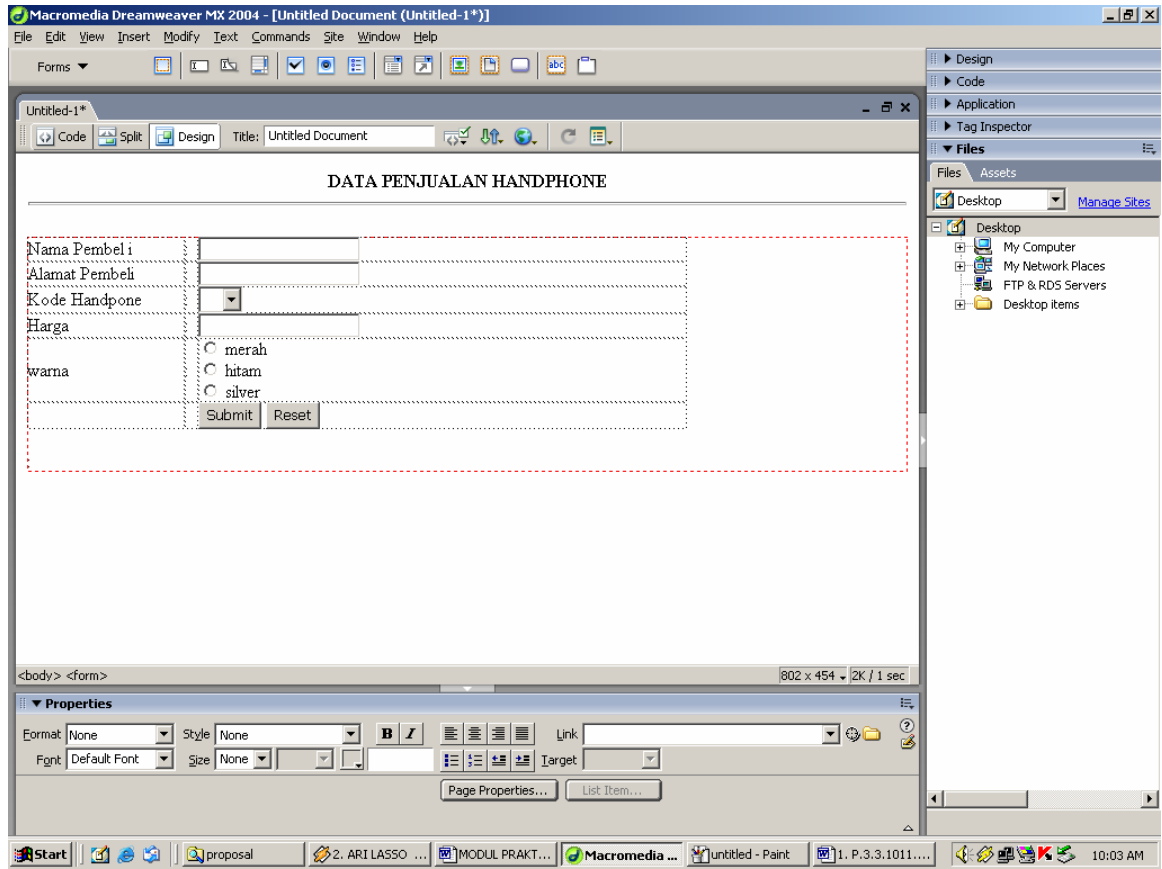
Macromedia Dreamweaver MX 2004 - [Untitled Document (Untitled-1*)]

File Edit View Insert Modify Text Commands Site Window Help

Forms

Untitled-1*

Code Split Design Title: Untitled Document

DATA PENJUALAN HANDPHONE

| Nama Pembel i | |
|---|---|
| Alamat Pembeli | |
| Kode Handpone | |
| Harga | |
| warna | merah hitam silver |
| | Submit Reset |

<body> <form>

802 x 454 2K / 1 sec

Properties

Format None Style None B I Link

Font Default Font Size None Target

Page Properties... List Item...

Design

Code

Application

Tag Inspector

Files

Files Assets

Desktop Manage Sites

Desktop

My Computer

My Network Places

FTP & RDS Servers

Desktop items

Start proposal 2. ARI LASSO ... MODUL PRAKT... Macromedia ... untitled - Paint 1. P.3.3.1011.... 10:03 AM